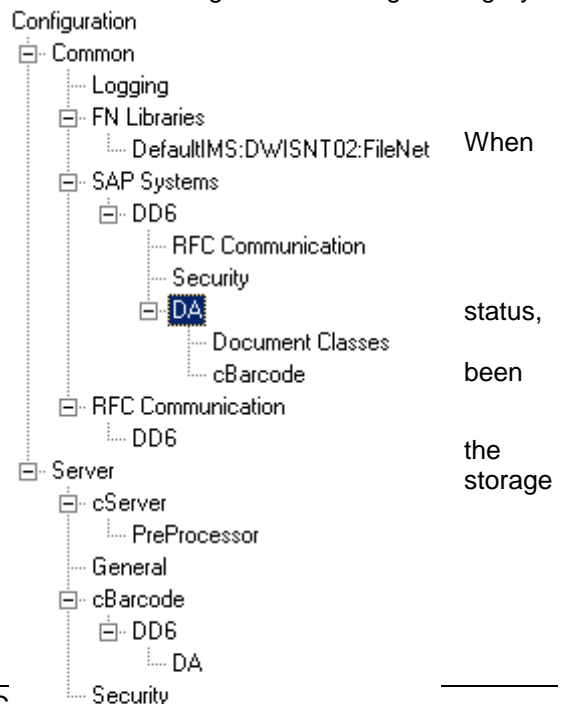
Configuration
Common
Logging
FN Libraries
DefaultIMS:DWISNT02:FileNet
SAP Systems
DD6
RFC Communication
Security
DA
Document Classes
cBarcode
RFC Communication
DD6
Server
cServer
PreProcessor
General
cBarcode
DD6
DA
Security

When

status,

been

the
storage